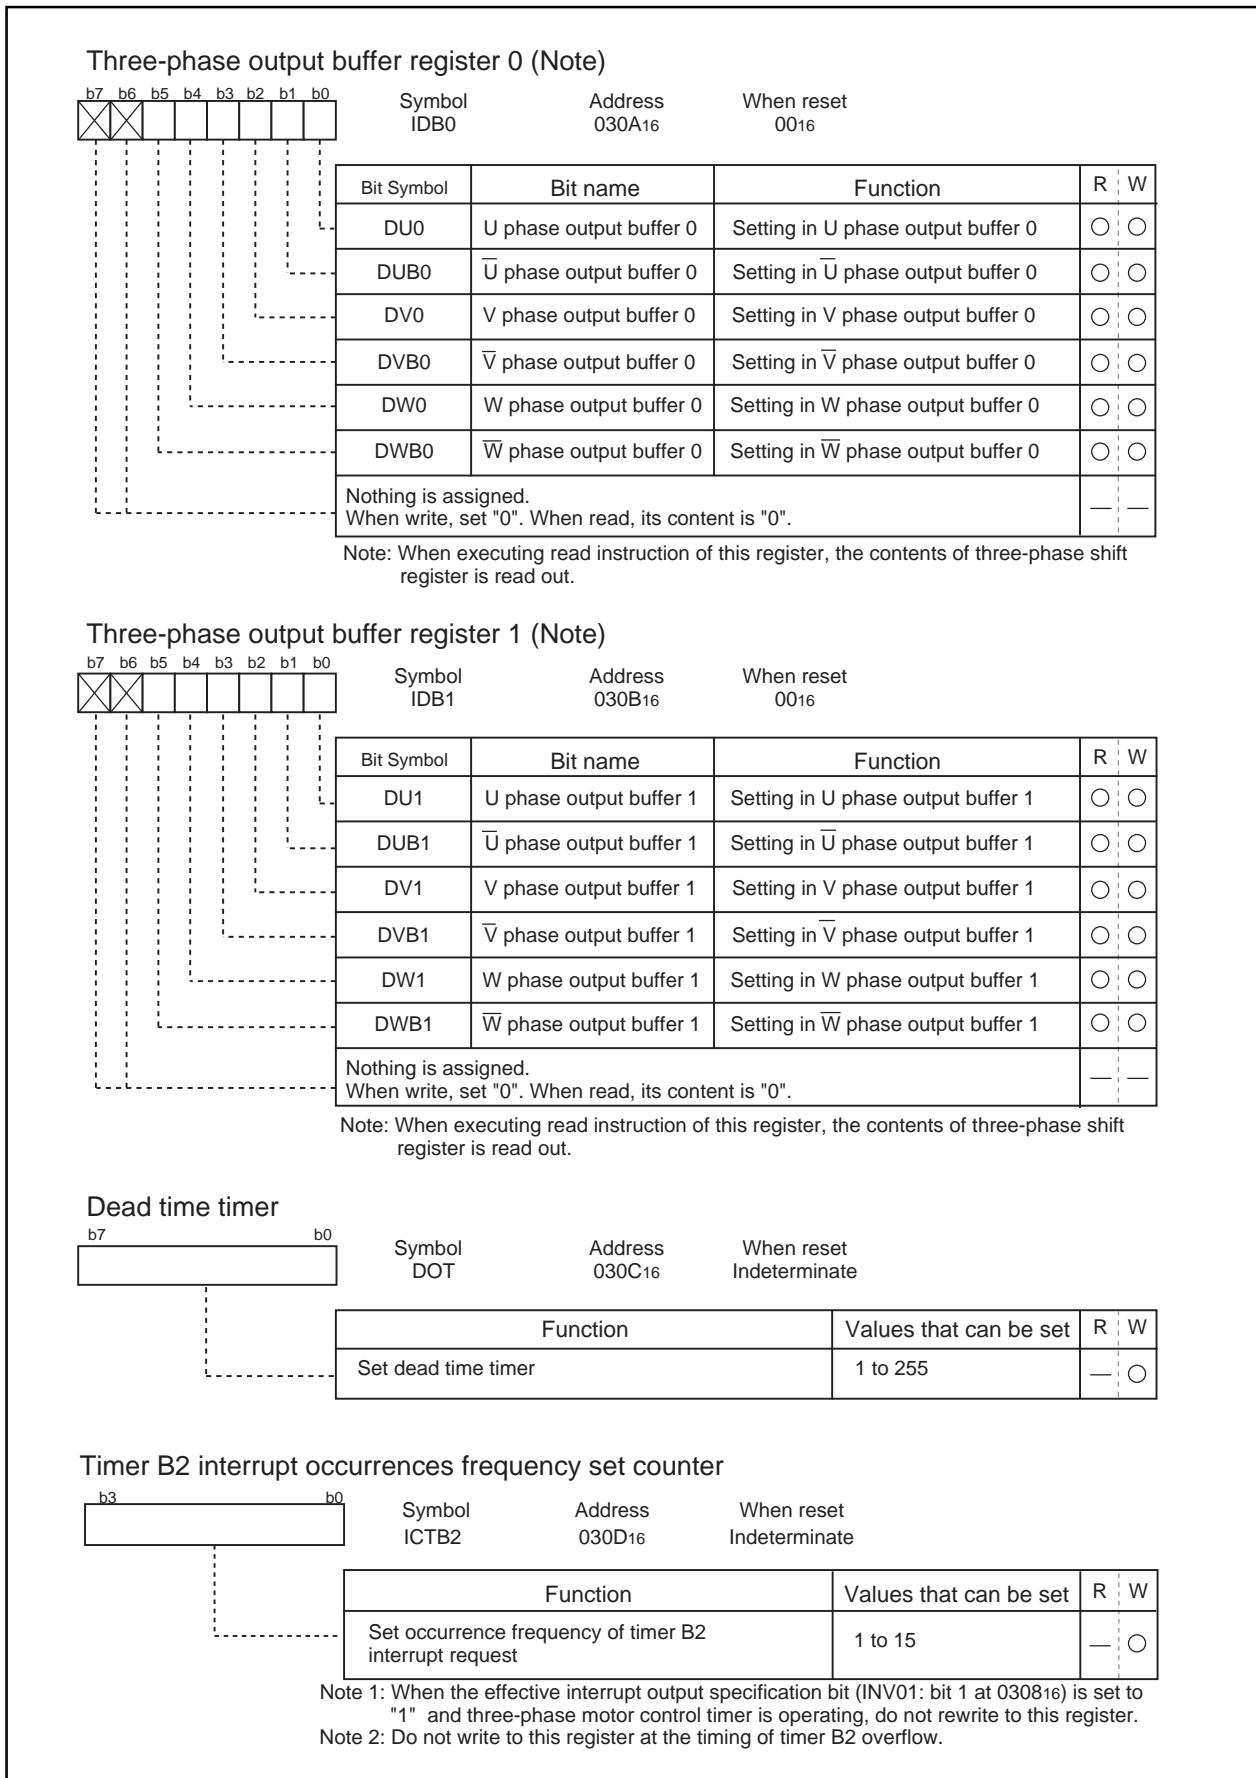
Three-phase output buffer register 0 (Note)

b7 b6 b5 b4 b3 b2 b1 b0

Symbol IDB0　　Address $030A_{16}$　　When reset $00_{16}$

| Bit Symbol | Bit name | Function | R | W |
|---|---|---|---|---|
| DU0 | U phase output buffer 0 | Setting in U phase output buffer 0 | ○ | ○ |
| DUB0 | $\overline{U}$ phase output buffer 0 | Setting in $\overline{U}$ phase output buffer 0 | ○ | ○ |
| DV0 | V phase output buffer 0 | Setting in V phase output buffer 0 | ○ | ○ |
| DVB0 | $\overline{V}$ phase output buffer 0 | Setting in $\overline{V}$ phase output buffer 0 | ○ | ○ |
| DW0 | W phase output buffer 0 | Setting in W phase output buffer 0 | ○ | ○ |
| DWB0 | $\overline{W}$ phase output buffer 0 | Setting in $\overline{W}$ phase output buffer 0 | ○ | ○ |
| Nothing is assigned. When write, set "0". When read, its content is "0". | | | — | — |

Note: When executing read instruction of this register, the contents of three-phase shift register is read out.

Three-phase output buffer register 1 (Note)

b7 b6 b5 b4 b3 b2 b1 b0

Symbol IDB1　　Address $030B_{16}$　　When reset $00_{16}$

| Bit Symbol | Bit name | Function | R | W |
|---|---|---|---|---|
| DU1 | U phase output buffer 1 | Setting in U phase output buffer 1 | ○ | ○ |
| DUB1 | $\overline{U}$ phase output buffer 1 | Setting in $\overline{U}$ phase output buffer 1 | ○ | ○ |
| DV1 | V phase output buffer 1 | Setting in V phase output buffer 1 | ○ | ○ |
| DVB1 | $\overline{V}$ phase output buffer 1 | Setting in $\overline{V}$ phase output buffer 1 | ○ | ○ |
| DW1 | W phase output buffer 1 | Setting in W phase output buffer 1 | ○ | ○ |
| DWB1 | $\overline{W}$ phase output buffer 1 | Setting in $\overline{W}$ phase output buffer 1 | ○ | ○ |
| Nothing is assigned. When write, set "0". When read, its content is "0". | | | — | — |

Note: When executing read instruction of this register, the contents of three-phase shift register is read out.

Dead time timer

b7 b0

Symbol DOT　　Address $030C_{16}$　　When reset Indeterminate

| Function | Values that can be set | R | W |
|---|---|---|---|
| Set dead time timer | 1 to 255 | — | ○ |

Timer B2 interrupt occurrences frequency set counter

b3 b0

Symbol ICTB2　　Address $030D_{16}$　　When reset Indeterminate

| Function | Values that can be set | R | W |
|---|---|---|---|
| Set occurrence frequency of timer B2 interrupt request | 1 to 15 | — | ○ |

Note 1: When the effective interrupt output specification bit (INV01: bit 1 at $0308_{16}$) is set to "1" and three-phase motor control timer is operating, do not rewrite to this register.
Note 2: Do not write to this register at the timing of timer B2 overflow.